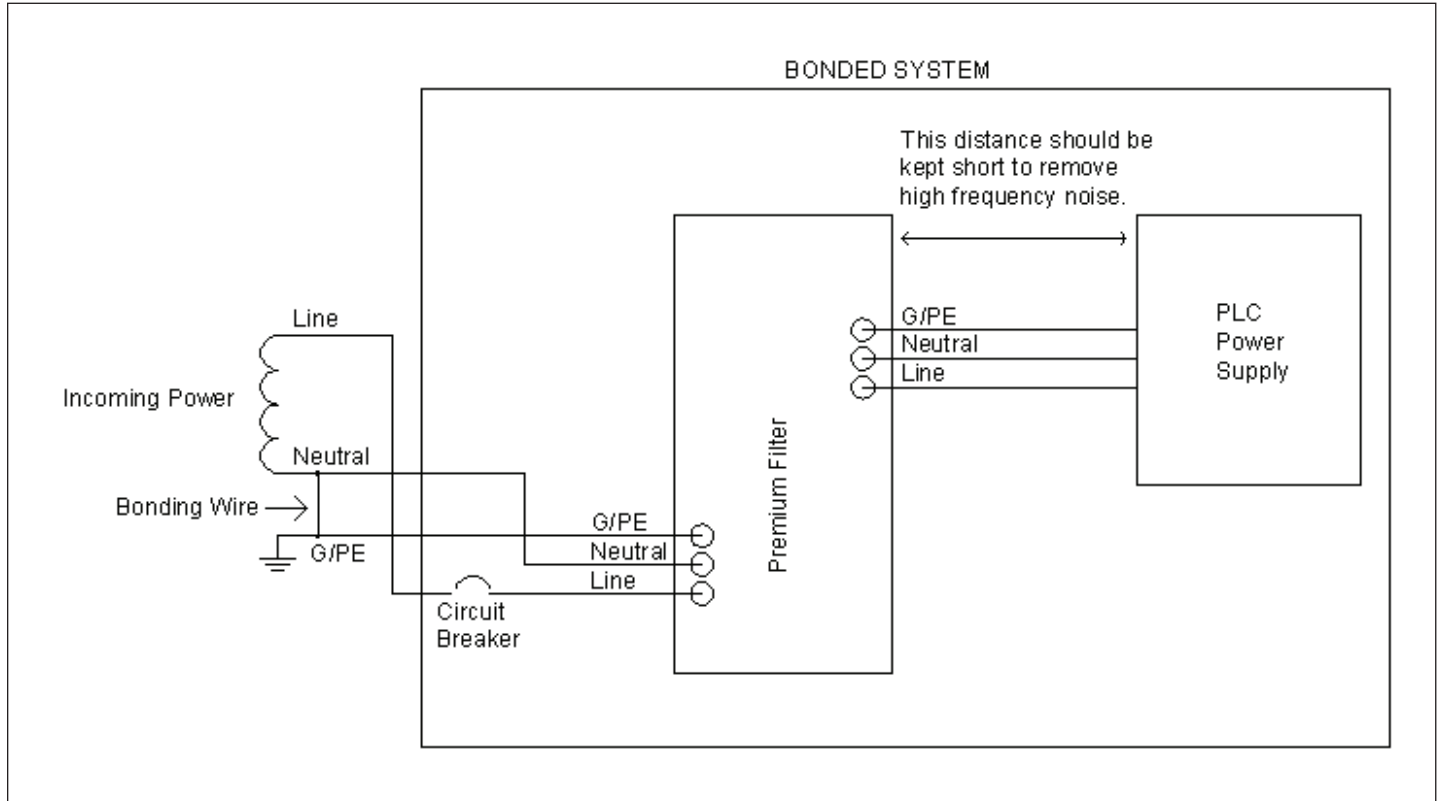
BONDED SYSTEM

This distance should be kept short to remove high frequency noise.

Line

Incoming Power

Neutral

Bonding Wire

G/PE

G/PE
Neutral
Line

Circuit Breaker

Premium Filter

G/PE
Neutral
Line

PLC Power Supply